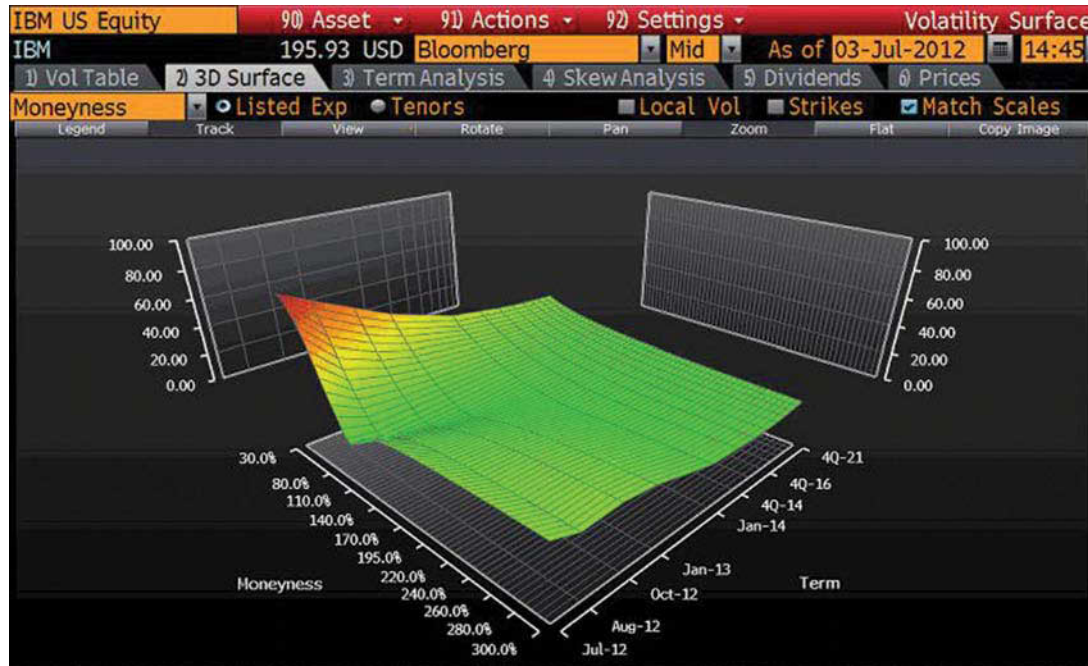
IBM US Equity 90) Asset 91) Actions 92) Settings Volatility Surface
IBM 195.93 USD Bloomberg Mid As of 03-Jul-2012 14:45
1) Vol Table 2) 3D Surface 3) Term Analysis 4) Skew Analysis 5) Dividends 6) Prices
Moneyness Listed Exp Tenors Local Vol Strikes Match Scales
Legend Track View Rotate Pan Zoom Flat Copy Image

100.00
80.00
60.00
40.00
20.00
0.00

100.00
80.00
60.00
40.00
20.00
0.00

30.0%
80.0%
110.0%
140.0%
170.0%
195.0%
220.0%
240.0%
260.0%
280.0%
300.0%
Moneyness

4Q-21
4Q-16
4Q-14
Jan-14
Jan-13
Oct-12
Aug-12
Jul-12
Term